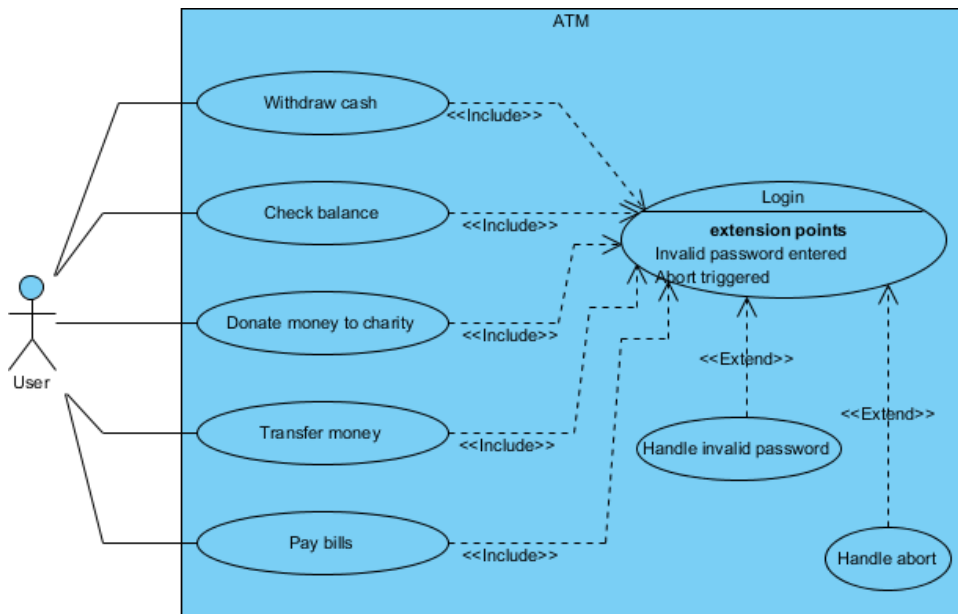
ATM

User

Withdraw cash

<<Include>>

Check balance

<<Include>>

Donate money to charity

<<Include>>

Transfer money

<<Include>>

Pay bills

<<Include>>

Login

**extension points**

Invalid password entered

Abort triggered

<<Extend>>

Handle invalid password

<<Extend>>

Handle abort